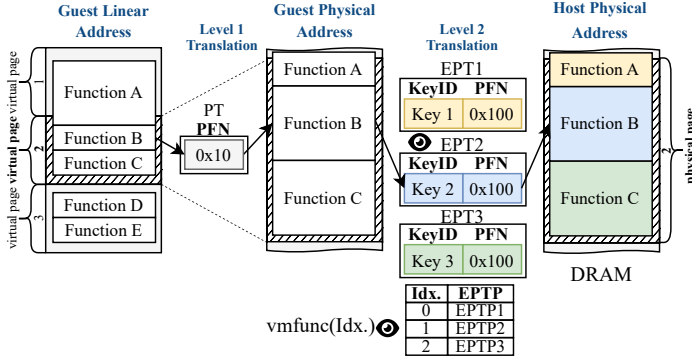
Guest Linear Address

Level 1 Translation

Guest Physical Address

Level 2 Translation

Host Physical Address

virtual page virtual page virtual page

1
2
3

Function A
Function B
Function C
Function D
Function E

PT
PFN
0x10

Function A
Function B
Function C

EPT1
| KeyID | PFN |
|---|---|
| Key 1 | 0x100 |

EPT2
| KeyID | PFN |
|---|---|
| Key 2 | 0x100 |

EPT3
| KeyID | PFN |
|---|---|
| Key 3 | 0x100 |

Function A
Function B
Function C

2
physical page

DRAM

vmfunc(Idx.)

| Idx. | EPTP |
|---|---|
| 0 | EPTP1 |
| 1 | EPTP2 |
| 2 | EPTP3 |